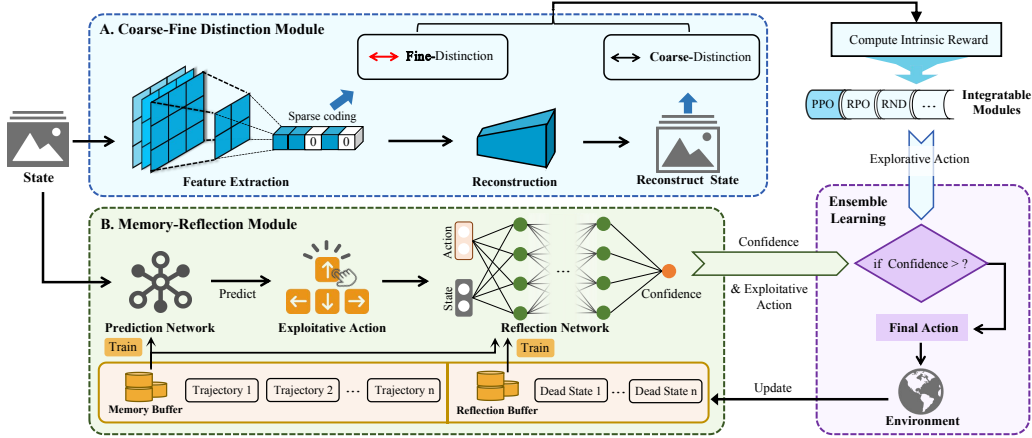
A. Coarse-Fine Distinction Module

Fine-Distinction

Coarse-Distinction

Compute Intrinsic Reward

PPO RPO RND …

Integratable Modules

State

Sparse coding

0 0

Feature Extraction

Reconstruction

Reconstruct State

Explorative Action

B. Memory-Reflection Module

Action

State

Confidence

Ensemble Learning

Predict

Confidence

& Exploitative Action

if Confidence > ?

Prediction Network

Exploitative Action

Reflection Network

Final Action

Train

Train

Memory Buffer

Trajectory 1 Trajectory 2 … Trajectory n

Reflection Buffer

Dead State 1 … Dead State n

Update

Environment